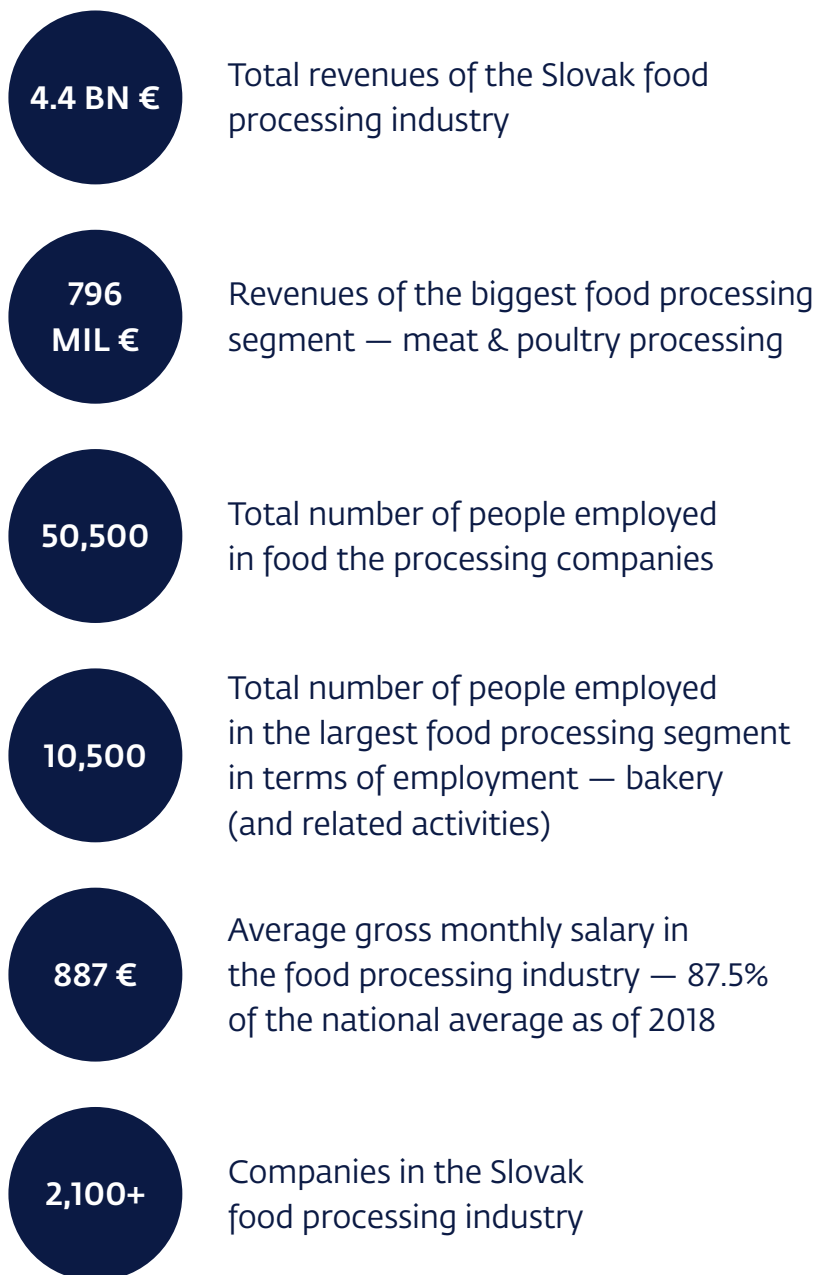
4.4 BN €

Total revenues of the Slovak food processing industry

796 MIL €

Revenues of the biggest food processing segment — meat & poultry processing

50,500

Total number of people employed in food the processing companies

10,500

Total number of people employed in the largest food processing segment in terms of employment — bakery (and related activities)

887 €

Average gross monthly salary in the food processing industry — 87.5% of the national average as of 2018

2,100+

Companies in the Slovak food processing industry